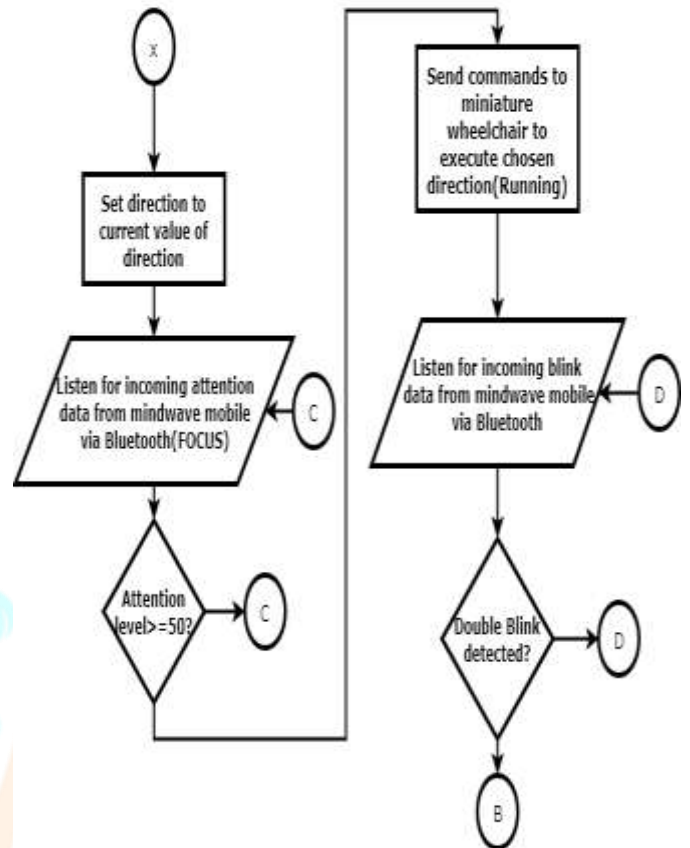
X

Set direction to current value of direction

Listen for incoming attention data from mindwave mobile via Bluetooth(FOCUS)

C

Attention level>=50?

C

Send commands to miniature wheelchair to execute chosen direction(Running)

Listen for incoming blink data from mindwave mobile via Bluetooth

D

Double Blink detected?

D

B